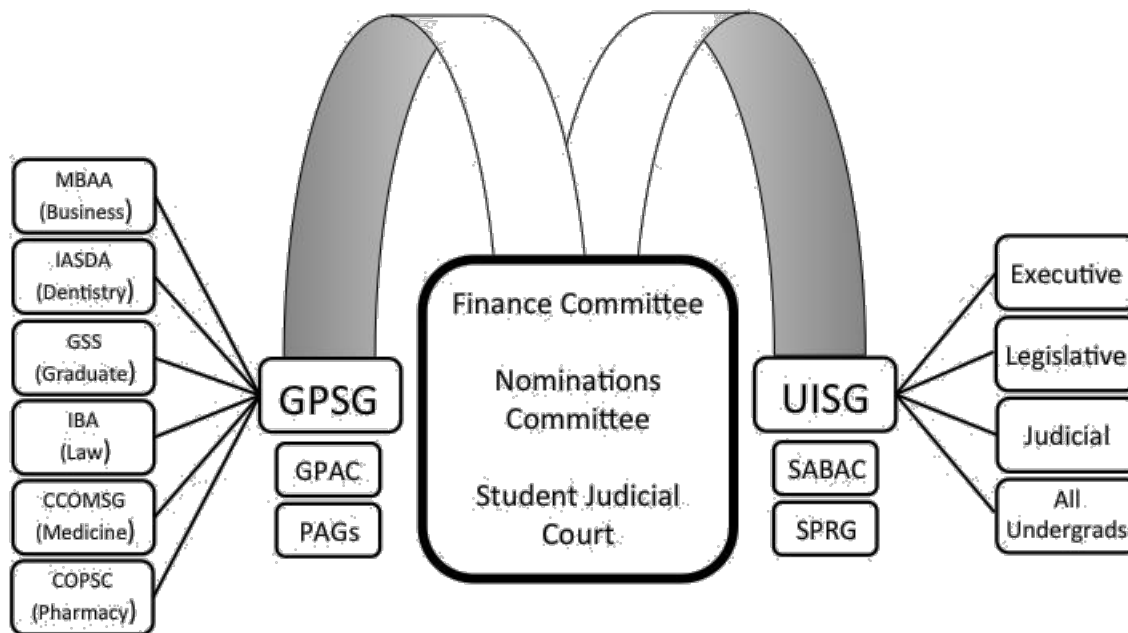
MBAA
(Business)

IASDA
(Dentistry)

GSS
(Graduate)

IBA
(Law)

CCOMSG
(Medicine)

COPSC
(Pharmacy)

GPSG

GPAC

PAGs

Finance Committee

Nominations Committee

Student Judicial Court

UISG

SABAC

SPRG

Executive

Legislative

Judicial

All Undergrads